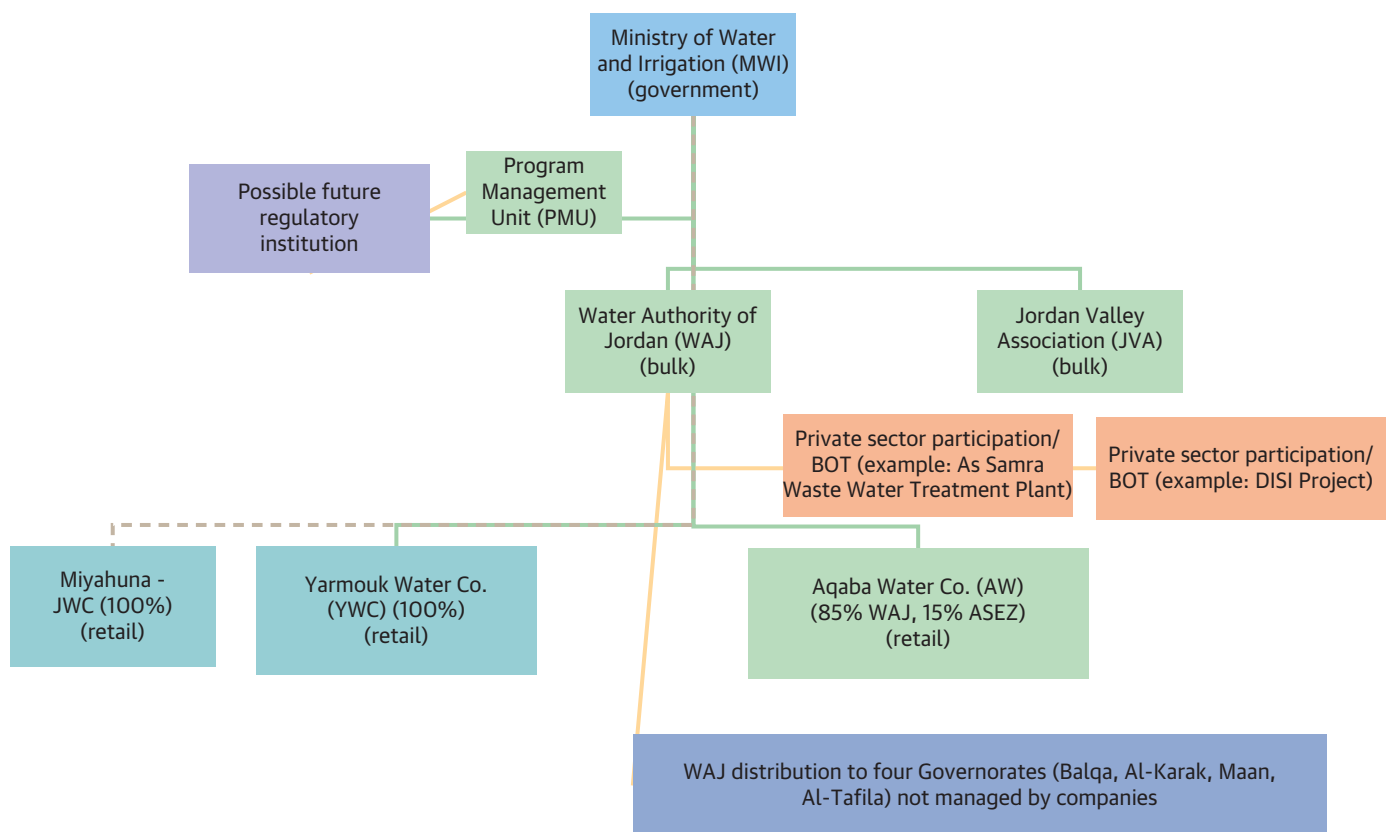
Ministry of Water and Irrigation (MWI) (government)

Possible future regulatory institution

Program Management Unit (PMU)

Water Authority of Jordan (WAJ) (bulk)

Jordan Valley Association (JVA) (bulk)

Private sector participation/ BOT (example: As Samra Waste Water Treatment Plant)

Private sector participation/ BOT (example: DISI Project)

Miyahuna - JWC (100%) (retail)

Yarmouk Water Co. (YWC) (100%) (retail)

Aqaba Water Co. (AW) (85% WAJ, 15% ASEZ) (retail)

WAJ distribution to four Governorates (Balqa, Al-Karak, Maan, Al-Tafila) not managed by companies